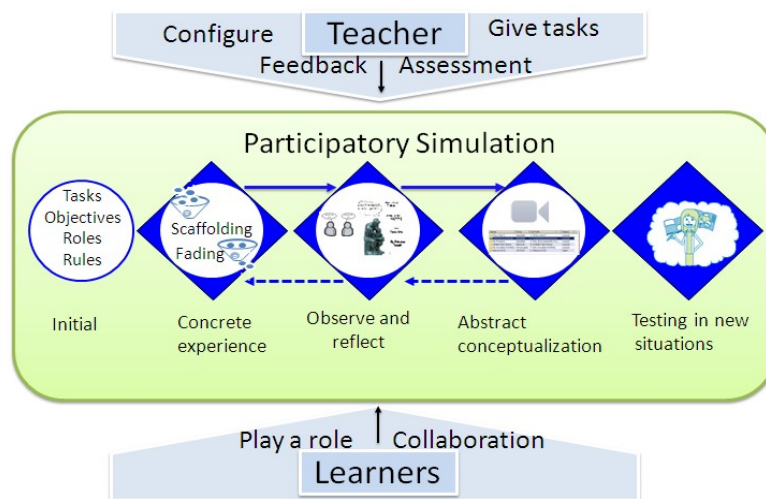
Configure Teacher Give tasks

Feedback Assessment

Participatory Simulation

Tasks
Objectives
Roles
Rules

Scaffolding
Fading

Initial

Concrete experience

Observe and reflect

Abstract conceptualization

Testing in new situations

Play a role Collaboration

Learners